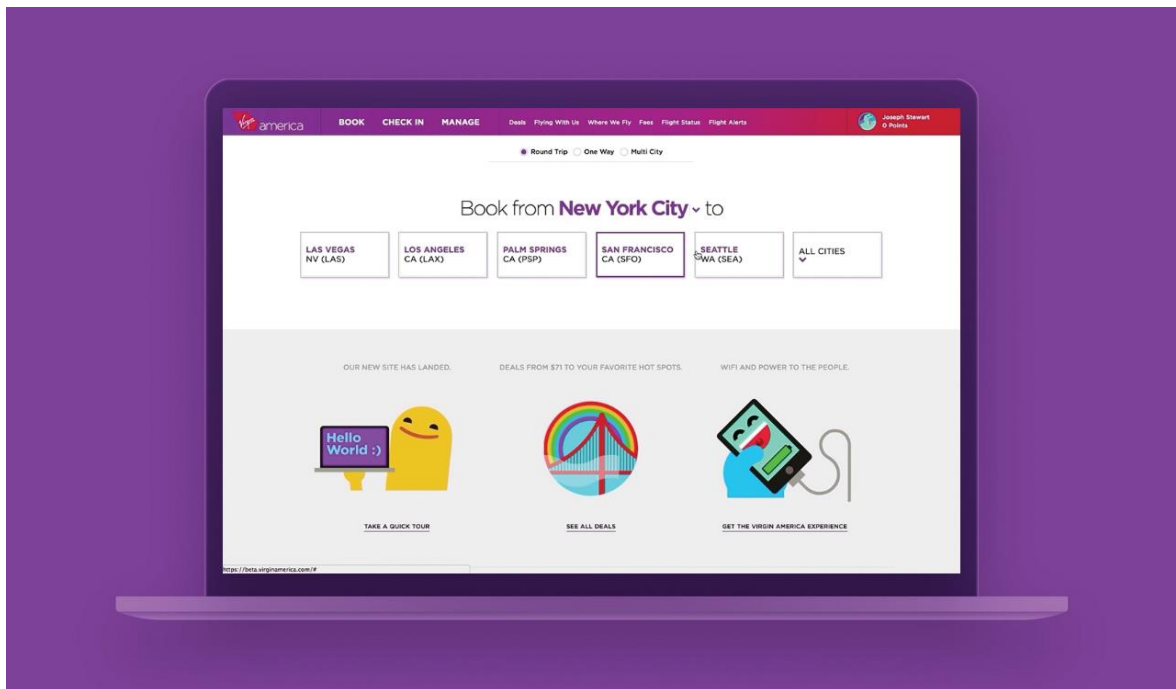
Virgin america BOOK CHECK IN MANAGE Deals Flying With Us Where We Fly Fees Flight Status Flight Alerts Joseph Stewart 0 Points

Round Trip One Way Multi City

Book from New York City to

LAS VEGAS NV (LAS)

LOS ANGELES CA (LAX)

PALM SPRINGS CA (PSP)

SAN FRANCISCO CA (SFO)

SEATTLE WA (SEA)

ALL CITIES

OUR NEW SITE HAS LANDED.

DEALS FROM $71 TO YOUR FAVORITE HOT SPOTS.

WIFI AND POWER TO THE PEOPLE.

Hello World :)

TAKE A QUICK TOUR

SEE ALL DEALS

GET THE VIRGIN AMERICA EXPERIENCE

https://beta.virginamerica.com/#